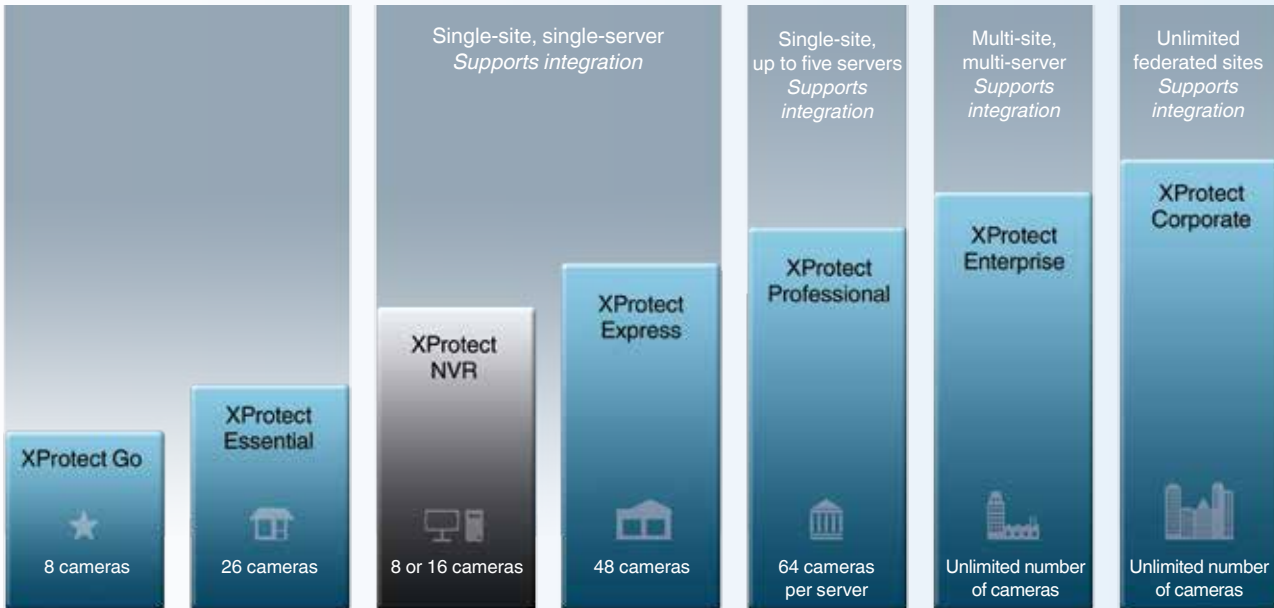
Single-site, single-server
*Supports integration*

Single-site, up to five servers
*Supports integration*

Multi-site, multi-server
*Supports integration*

Unlimited federated sites
*Supports integration*

XProtect Go
8 cameras

XProtect Essential
26 cameras

XProtect NVR
8 or 16 cameras

XProtect Express
48 cameras

XProtect Professional
64 cameras per server

XProtect Enterprise
Unlimited number of cameras

XProtect Corporate
Unlimited number of cameras